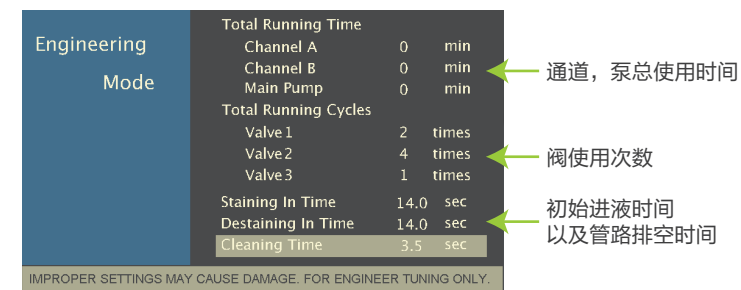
Engineering

Mode

Total Running Time

| | | |
|---|---|---|
| Channel A | 0 | min |
| Channel B | 0 | min |
| Main Pump | 0 | min |

Total Running Cycles

| | | |
|---|---|---|
| Valve 1 | 2 | times |
| Valve 2 | 4 | times |
| Valve 3 | 1 | times |

| | | |
|---|---|---|
| Staining In Time | 14.0 | sec |
| Destaining In Time | 14.0 | sec |
| Cleaning Time | 3.5 | sec |

通道，泵总使用时间

阀使用次数

初始进液时间
以及管路排空时间

IMPROPER SETTINGS MAY CAUSE DAMAGE. FOR ENGINEER TUNING ONLY.